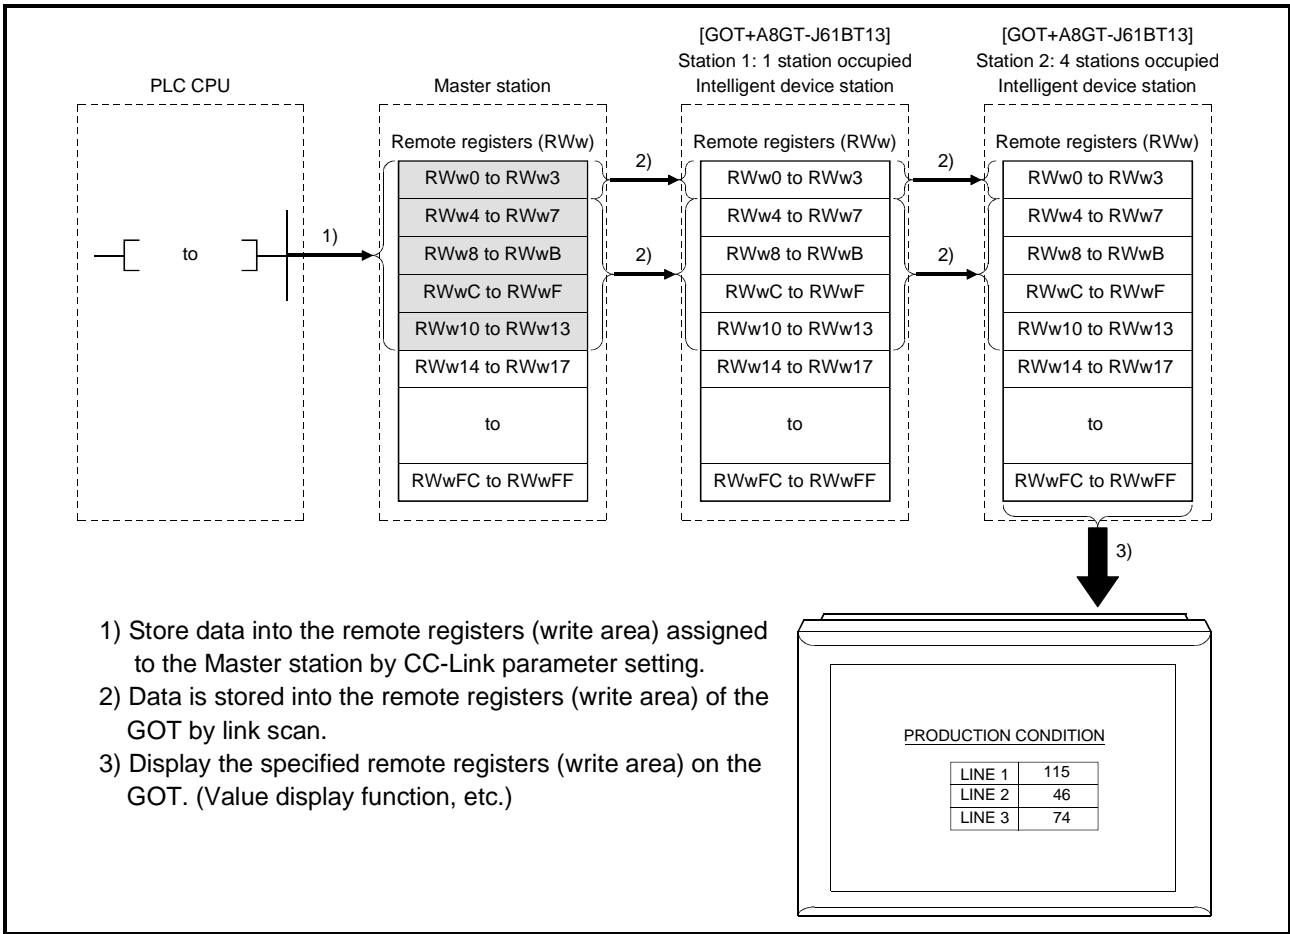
PLC CPU

to

1)

Master station

Remote registers (RWw)

| RWw0 to RWw3 |
|---|
| RWw4 to RWw7 |
| RWw8 to RWwB |
| RWwC to RWwF |
| RWw10 to RWw13 |
| RWw14 to RWw17 |
| to |
| RWwFC to RWwFF |

2)

2)

[GOT+A8GT-J61BT13]
Station 1: 1 station occupied
Intelligent device station

Remote registers (RWw)

| RWw0 to RWw3 |
|---|
| RWw4 to RWw7 |
| RWw8 to RWwB |
| RWwC to RWwF |
| RWw10 to RWw13 |
| RWw14 to RWw17 |
| to |
| RWwFC to RWwFF |

2)

2)

[GOT+A8GT-J61BT13]
Station 2: 4 stations occupied
Intelligent device station

Remote registers (RWw)

| RWw0 to RWw3 |
|---|
| RWw4 to RWw7 |
| RWw8 to RWwB |
| RWwC to RWwF |
| RWw10 to RWw13 |
| RWw14 to RWw17 |
| to |
| RWwFC to RWwFF |

3)

1) Store data into the remote registers (write area) assigned to the Master station by CC-Link parameter setting.
2) Data is stored into the remote registers (write area) of the GOT by link scan.
3) Display the specified remote registers (write area) on the GOT. (Value display function, etc.)

PRODUCTION CONDITION

| LINE 1 | 115 |
|---|---|
| LINE 2 | 46 |
| LINE 3 | 74 |